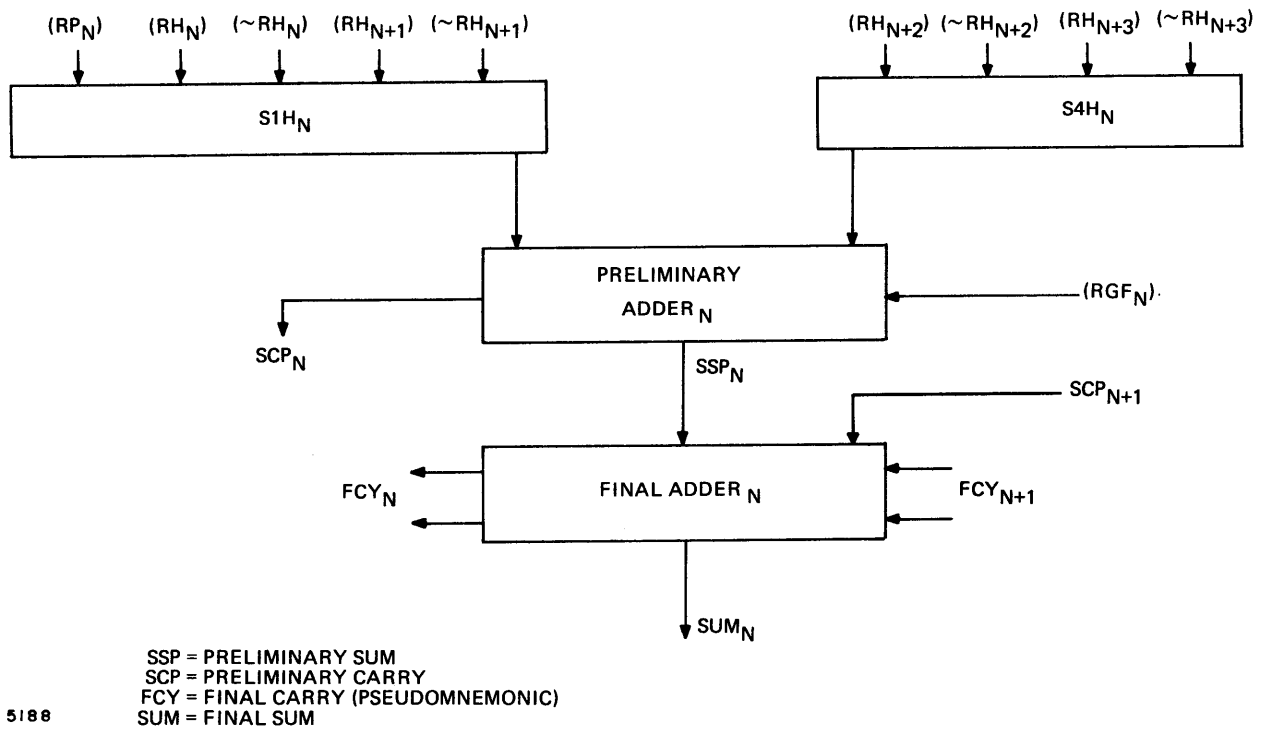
$(RP_N)$ $(RH_N)$ $(\sim RH_N)$ $(RH_{N+1})$ $(\sim RH_{N+1})$

$(RH_{N+2})$ $(\sim RH_{N+2})$ $(RH_{N+3})$ $(\sim RH_{N+3})$

$S1H_N$

$S4H_N$

PRELIMINARY ADDER $_N$

$(RGF_N)$

$SCP_N$

$SSP_N$

$SCP_{N+1}$

$FCY_N$

FINAL ADDER $_N$

$FCY_{N+1}$

$SUM_N$

SSP = PRELIMINARY SUM
SCP = PRELIMINARY CARRY
FCY = FINAL CARRY (PSEUDOMNEMONIC)
SUM = FINAL SUM

5188